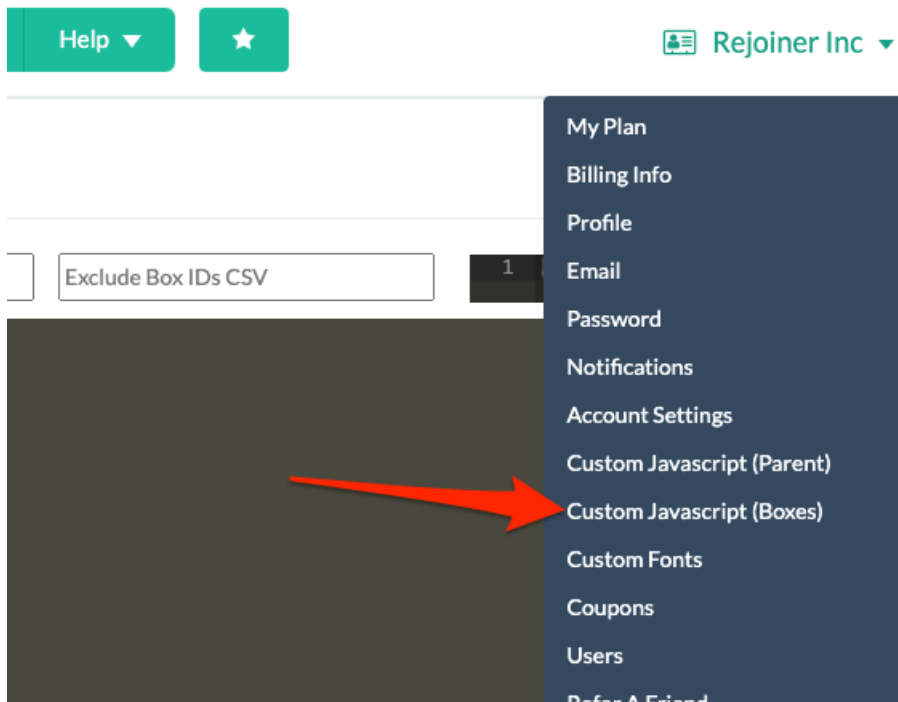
Help ▾

Rejoiner Inc ▾

Exclude Box IDs CSV

1

My Plan
Billing Info
Profile
Email
Password
Notifications
Account Settings
Custom Javascript (Parent)
Custom Javascript (Boxes)
Custom Fonts
Coupons
Users
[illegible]